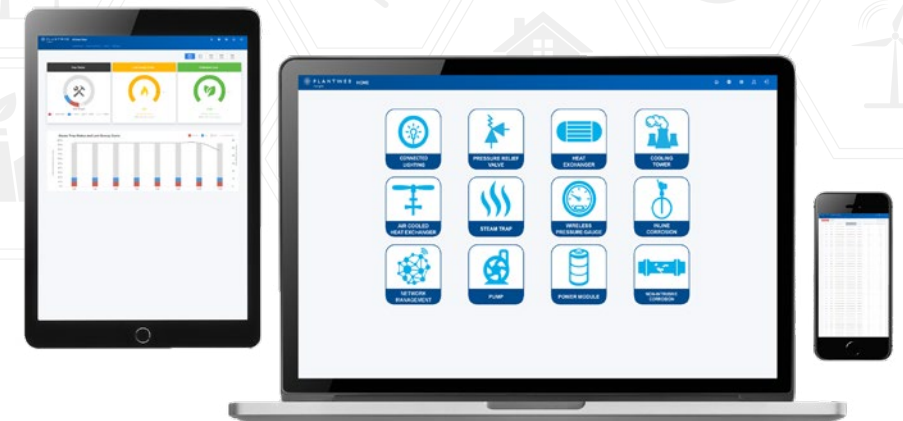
PLANTWEB HOME

CONNECTED LIGHTING

PRESSURE RELIEF VALVE

HEAT EXCHANGER

COOLING TOWER

AIR COOLED HEAT EXCHANGER

STEAM TRAP

WIRELESS PRESSURE GAUGE

INLINE CORROSION

NETWORK MANAGEMENT

PUMP

POWER MODULE

NON-INTRUSIVE CORROSION

PLANTWEB